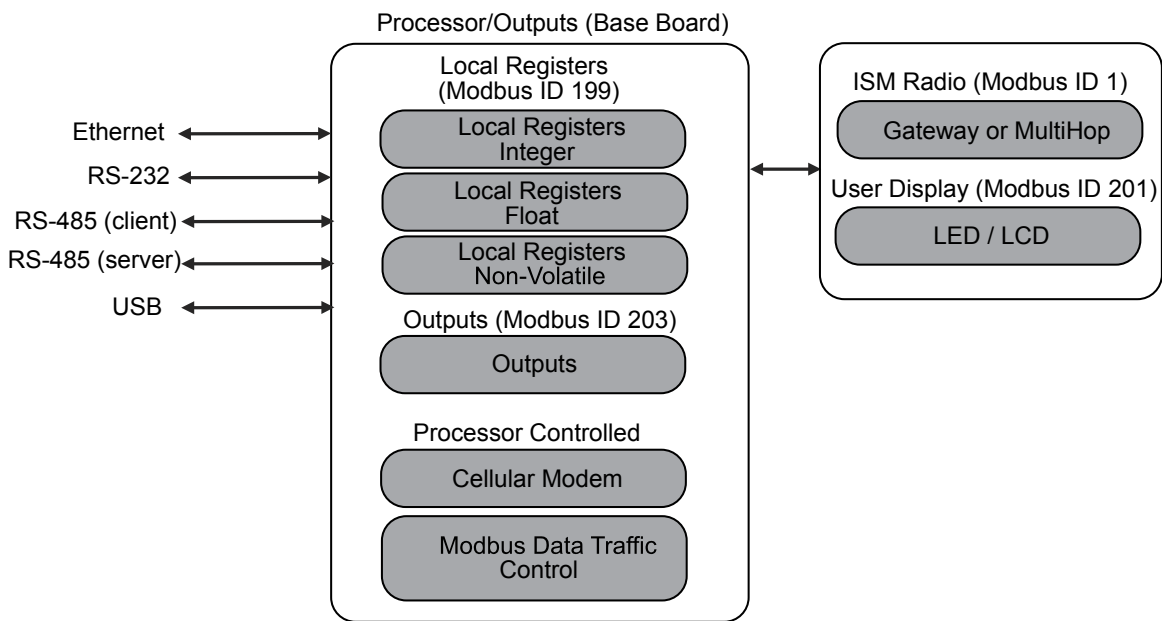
Processor/Outputs (Base Board)

Local Registers (Modbus ID 199)

Local Registers Integer

Local Registers Float

Local Registers Non-Volatile

Outputs (Modbus ID 203)

Outputs

Processor Controlled

Cellular Modem

Modbus Data Traffic Control

Ethernet

RS-232

RS-485 (client)

RS-485 (server)

USB

ISM Radio (Modbus ID 1)

Gateway or MultiHop

User Display (Modbus ID 201)

LED / LCD